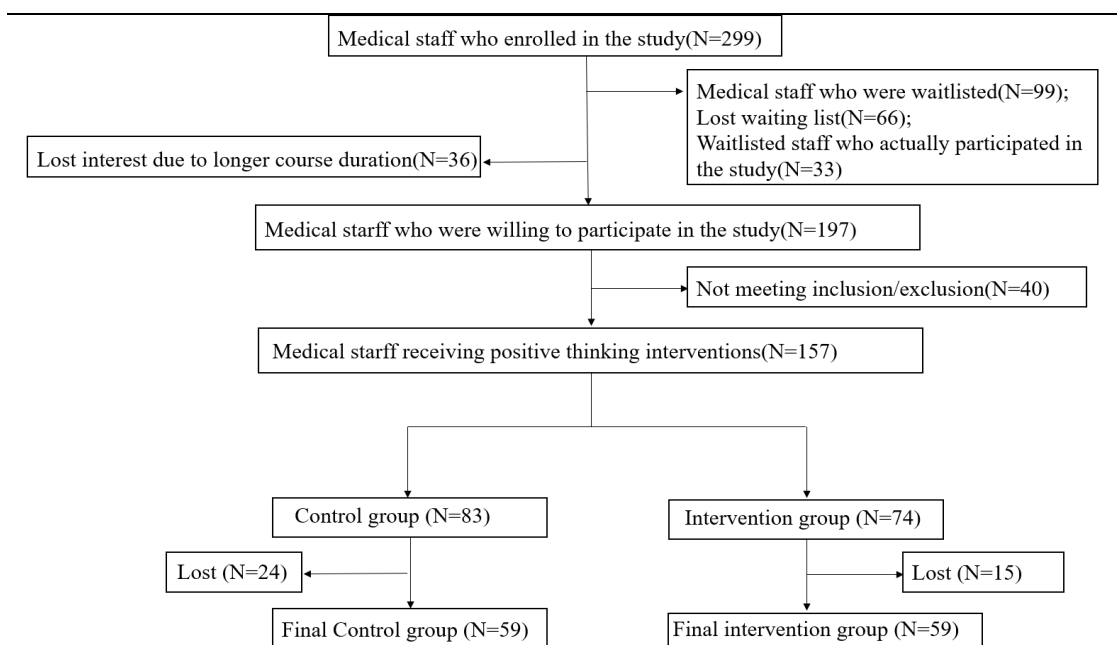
Medical staff who enrolled in the study(N=299)

Medical staff who were waitlisted(N=99);
Lost waiting list(N=66);
Waitlisted staff who actually participated in the study(N=33)

Lost interest due to longer course duration(N=36)

Medical starff who were willing to participate in the study(N=197)

Not meeting inclusion/exclusion(N=40)

Medical starff receiving positive thinking interventions(N=157)

Control group (N=83)

Intervention group (N=74)

Lost (N=24)

Lost (N=15)

Final Control group (N=59)

Final intervention group (N=59)